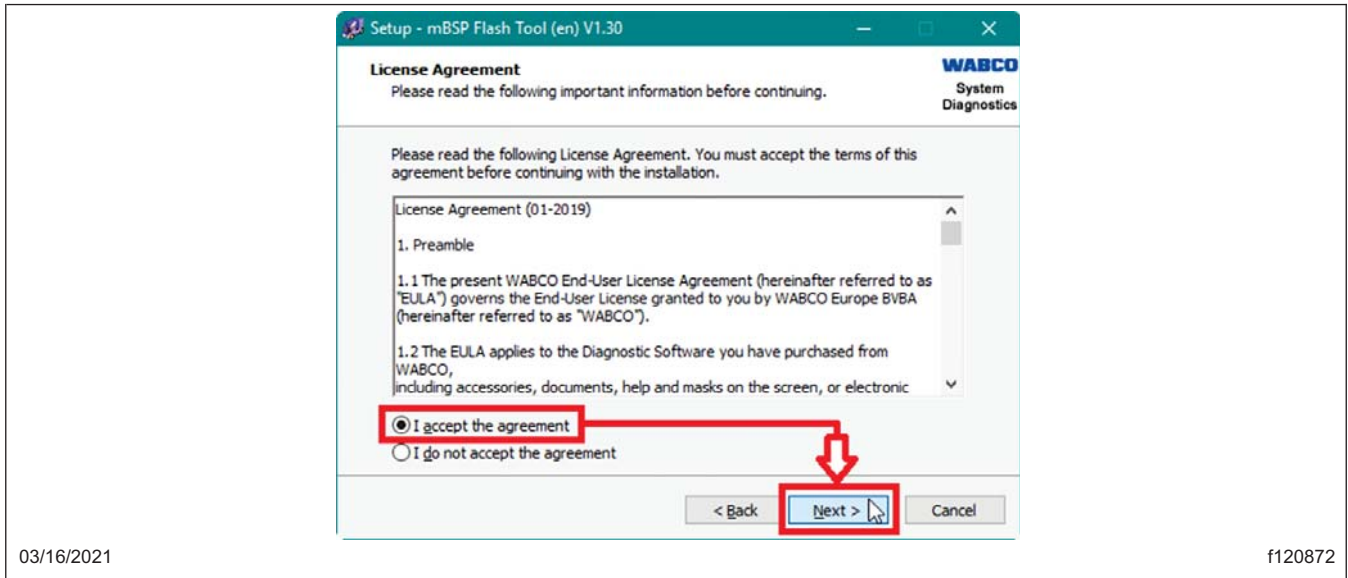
Setup - mBSP Flash Tool (en) V1.30

License Agreement
Please read the following important information before continuing.

WABCO
System Diagnostics

Please read the following License Agreement. You must accept the terms of this agreement before continuing with the installation.

License Agreement (01-2019)

1. Preamble

1.1 The present WABCO End-User License Agreement (hereinafter referred to as "EULA") governs the End-User License granted to you by WABCO Europe BVBA (hereinafter referred to as "WABCO").

1.2 The EULA applies to the Diagnostic Software you have purchased from WABCO,
including accessories, documents, help and masks on the screen, or electronic

I accept the agreement
I do not accept the agreement

< Back
Next >
Cancel

03/16/2021
f120872